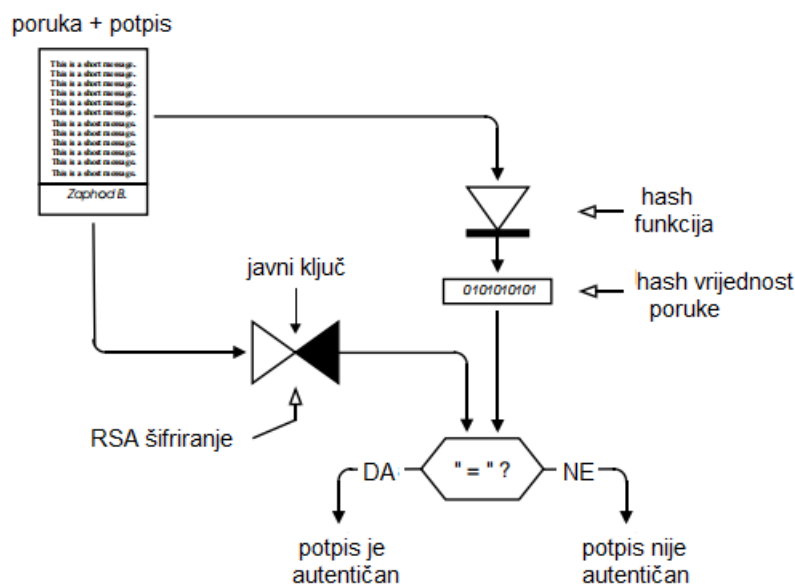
poruka + potpis

This is a short message.
This is a short message.
This is a short message.
This is a short message.
This is a short message.
This is a short message.
This is a short message.
This is a short message.
This is a short message.
This is a short message.
This is a short message.
This is a short message.

Zaphod B.

hash funkcija

0101010101

hash vrijednost poruke

javni ključ

RSA šifriranje

" = " ?

DA

NE

potpis je autentičan

potpis nije autentičan